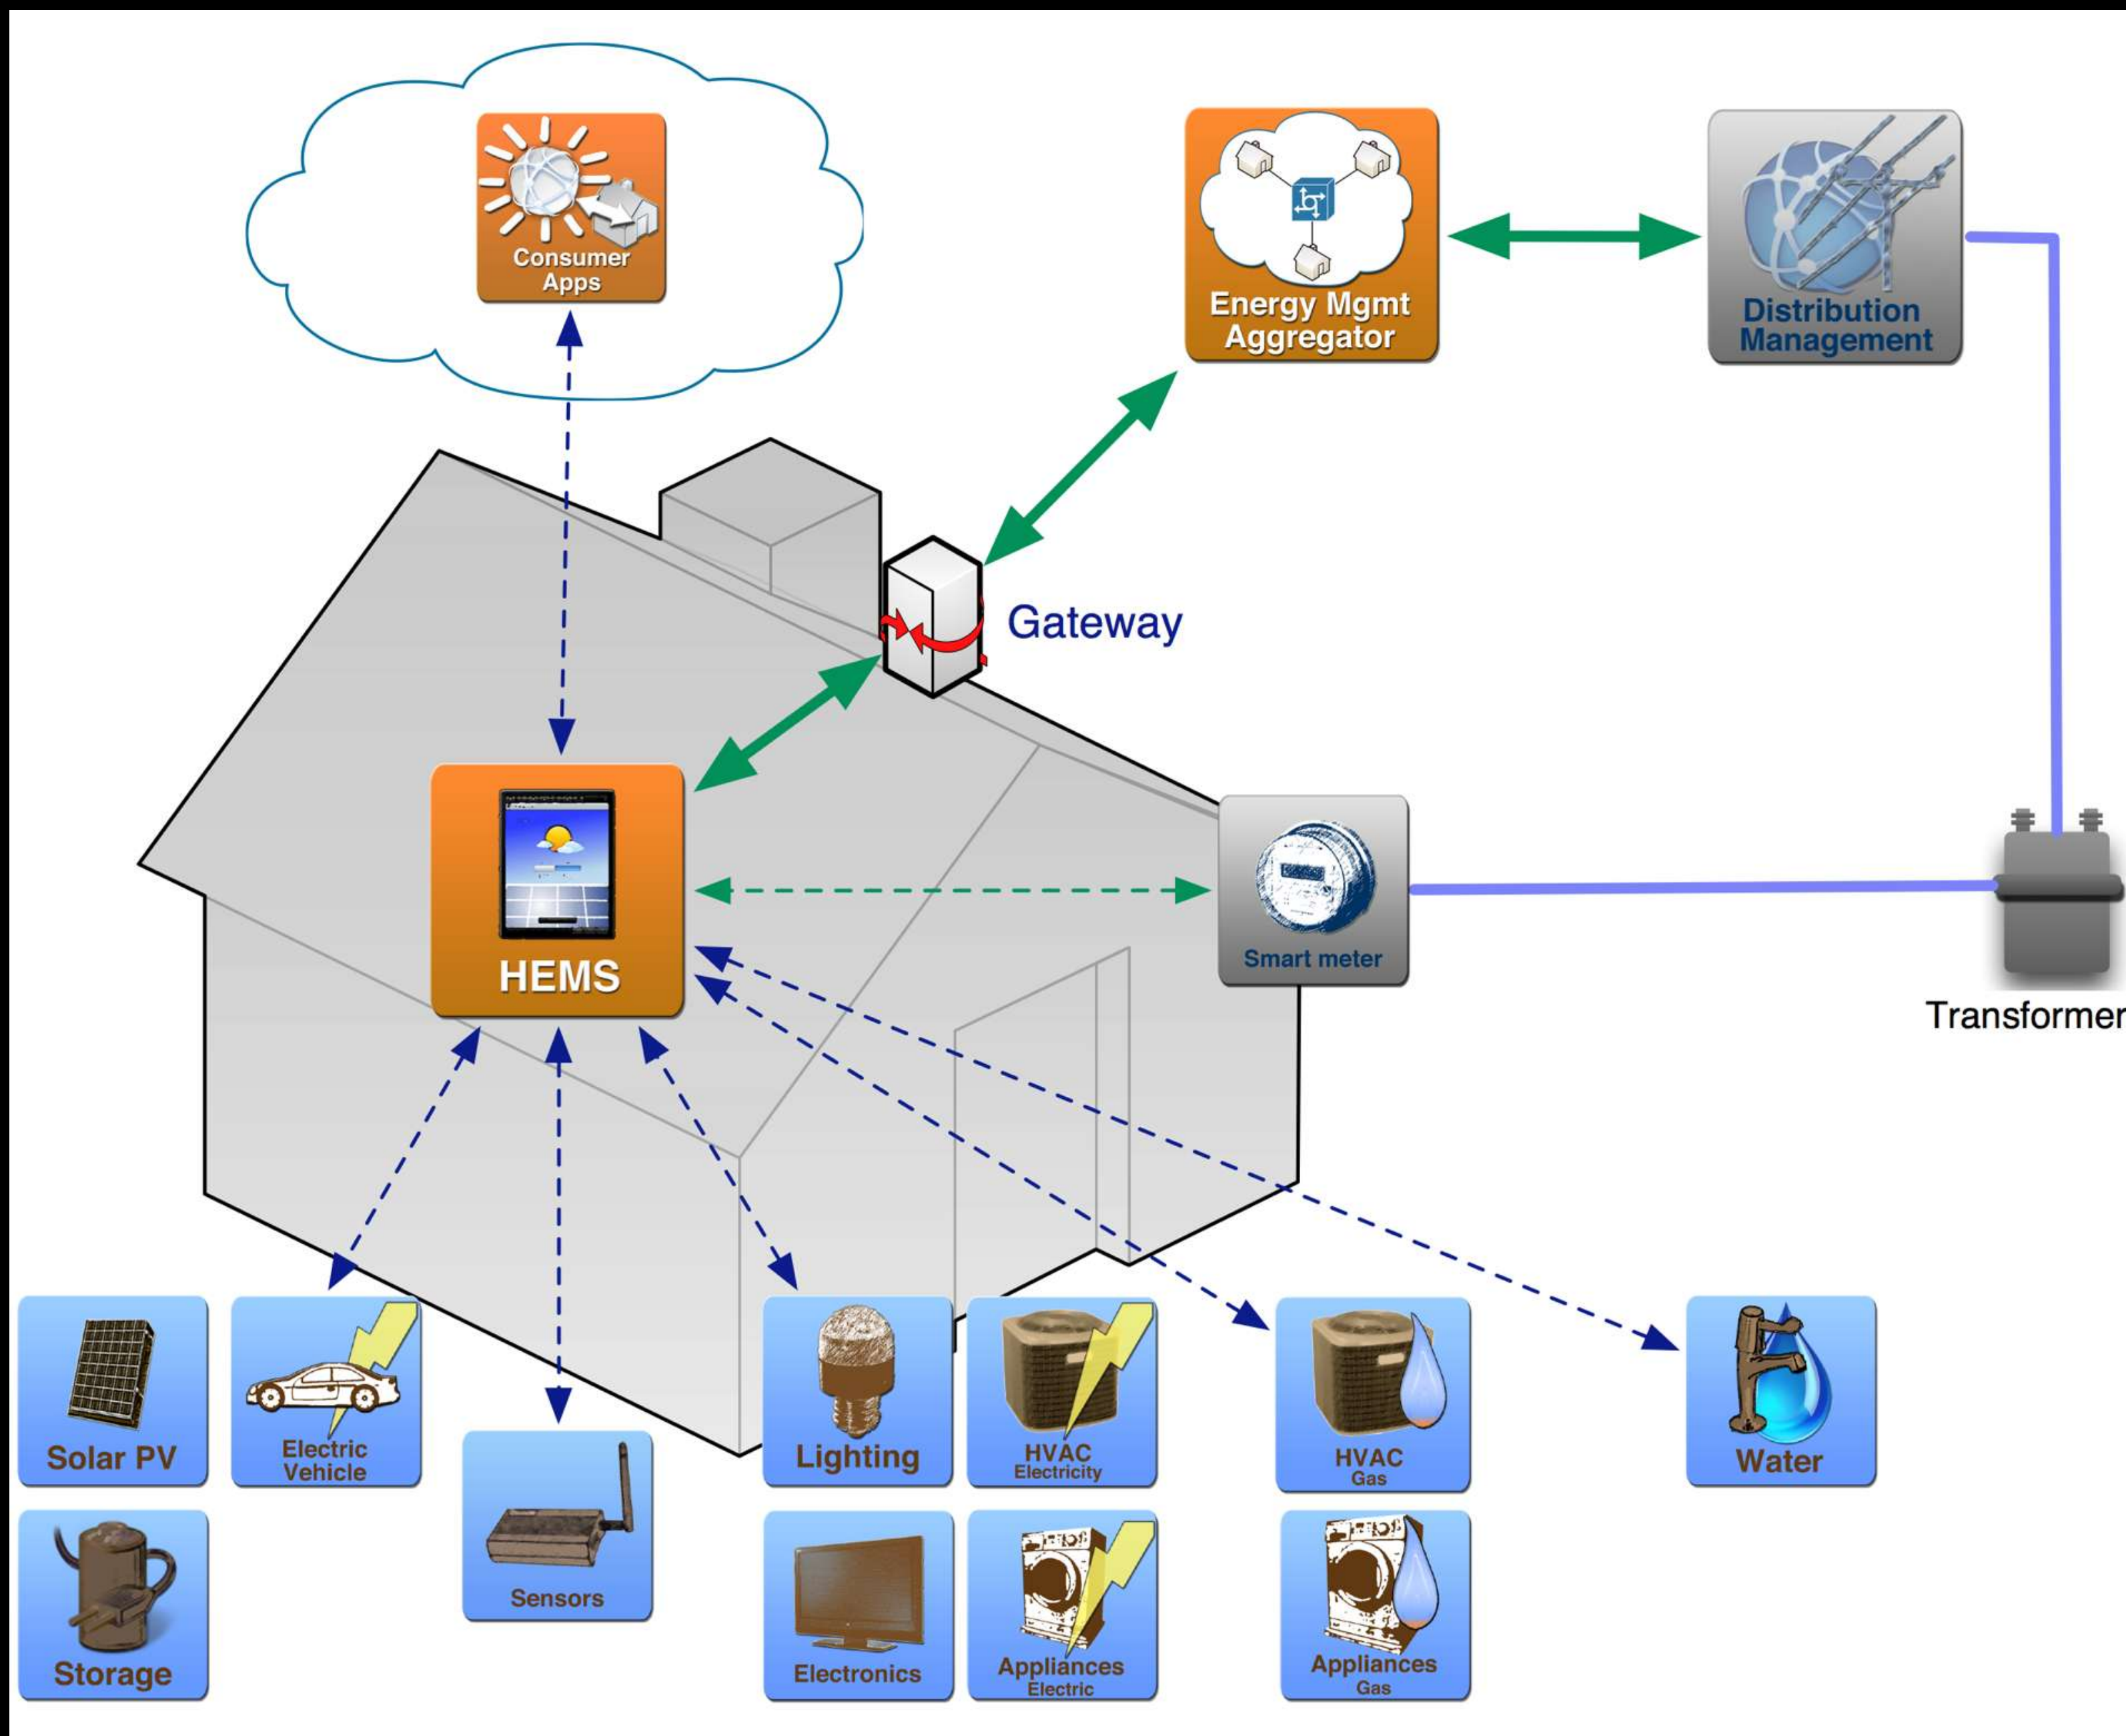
Consumer Apps

Energy Mgmt Aggregator

Distribution Management

Gateway

HEMS

Smart meter

Transformer

Solar PV

Electric Vehicle

Sensors

Lighting

HVAC Electricity

HVAC Gas

Water

Storage

Electronics

Appliances Electric

Appliances Gas